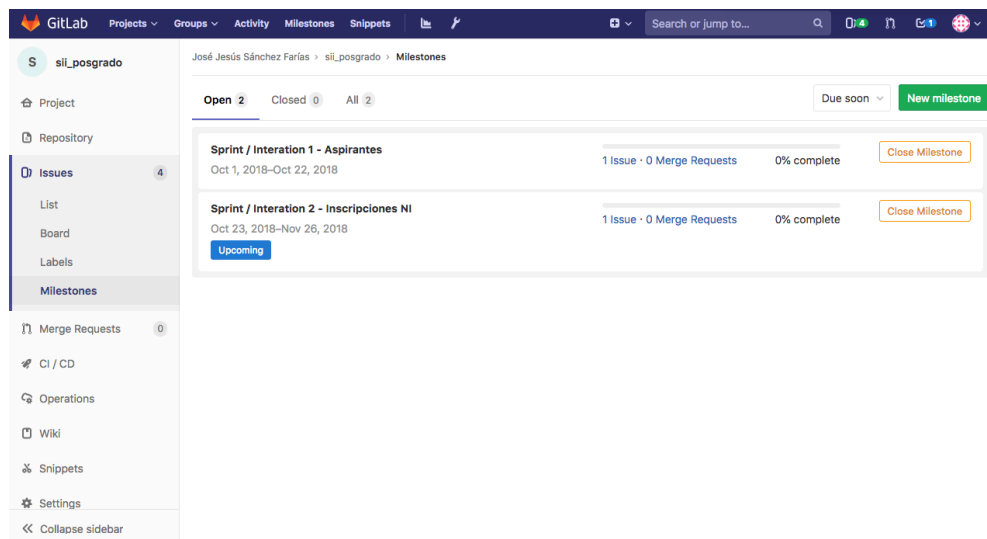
GitLab Projects Groups Activity Milestones Snippets

Search or jump to...

4 1

S sii_posgrado

Project

Repository

Issues 4

List

Board

Labels

Milestones

Merge Requests 0

CI / CD

Operations

Wiki

Snippets

Settings

« Collapse sidebar

José Jesús Sánchez Farías › sii_posgrado › Milestones

Open 2 Closed 0 All 2

Due soon

New milestone

Sprint / Interation 1 - Aspirantes
Oct 1, 2018–Oct 22, 2018
1 Issue · 0 Merge Requests
0% complete
Close Milestone

Sprint / Interation 2 - Inscripciones NI
Oct 23, 2018–Nov 26, 2018
Upcoming
1 Issue · 0 Merge Requests
0% complete
Close Milestone